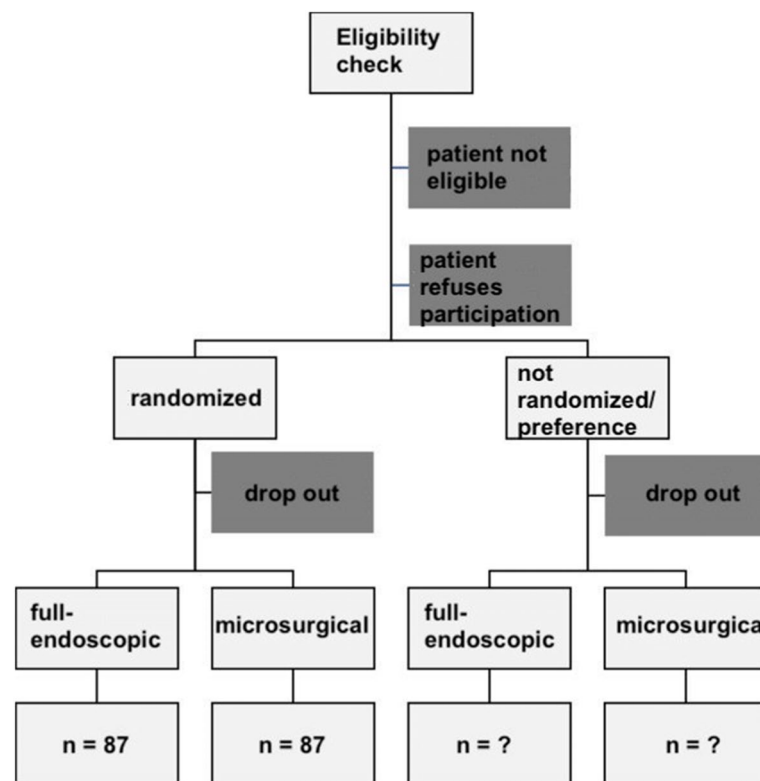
Eligibility check

patient not eligible

patient refuses participation

randomized

not randomized/ preference

drop out

drop out

full-endoscopic

microsurgical

full-endoscopic

microsurgica

n = 87

n = 87

n = ?

n = ?